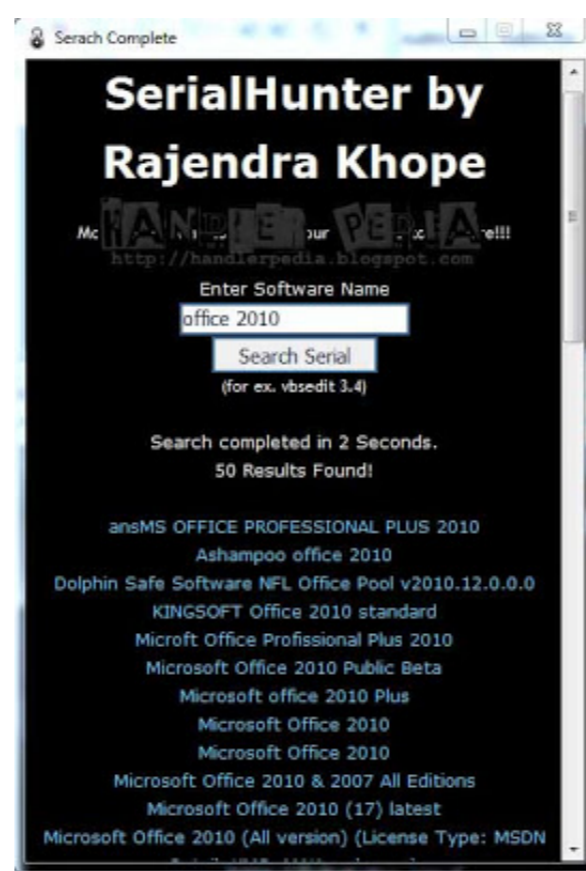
Serach Complete

SerialHunter by Rajendra Khope

Mc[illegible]your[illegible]e!!!

HANDLER PEDIA
http://handlerpedia.blogspot.com

Enter Software Name

office 2010

Search Serial

(for ex. vbsedit 3.4)

Search completed in 2 Seconds.
50 Results Found!

ansMS OFFICE PROFESSIONAL PLUS 2010
Ashampoo office 2010
Dolphin Safe Software NFL Office Pool v2010.12.0.0.0
KINGSOFT Office 2010 standard
Microft Office Profissional Plus 2010
Microsoft Office 2010 Public Beta
Microsoft office 2010 Plus
Microsoft Office 2010
Microsoft Office 2010
Microsoft Office 2010 & 2007 All Editions
Microsoft Office 2010 (17) latest
Microsoft Office 2010 (All version) (License Type: MSDN
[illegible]